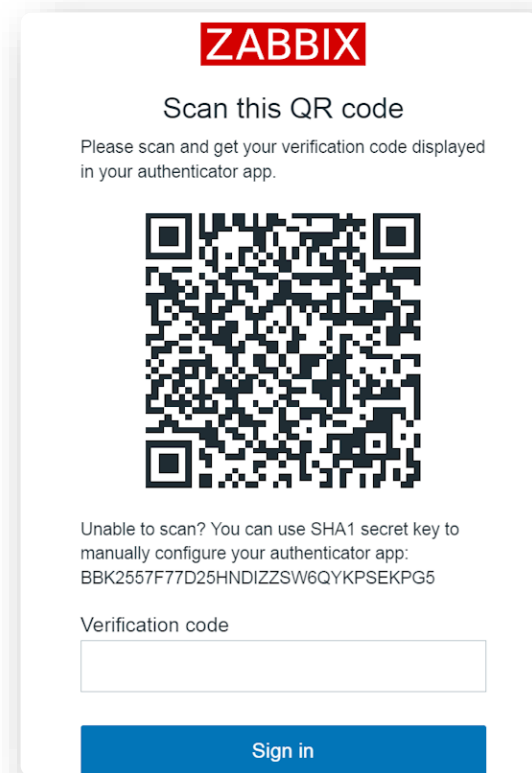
ZABBIX

Scan this QR code

Please scan and get your verification code displayed in your authenticator app.

Unable to scan? You can use SHA1 secret key to manually configure your authenticator app: BBK2557F77D25HNDIZZSW6QYKPSEKPG5

Verification code

Sign in